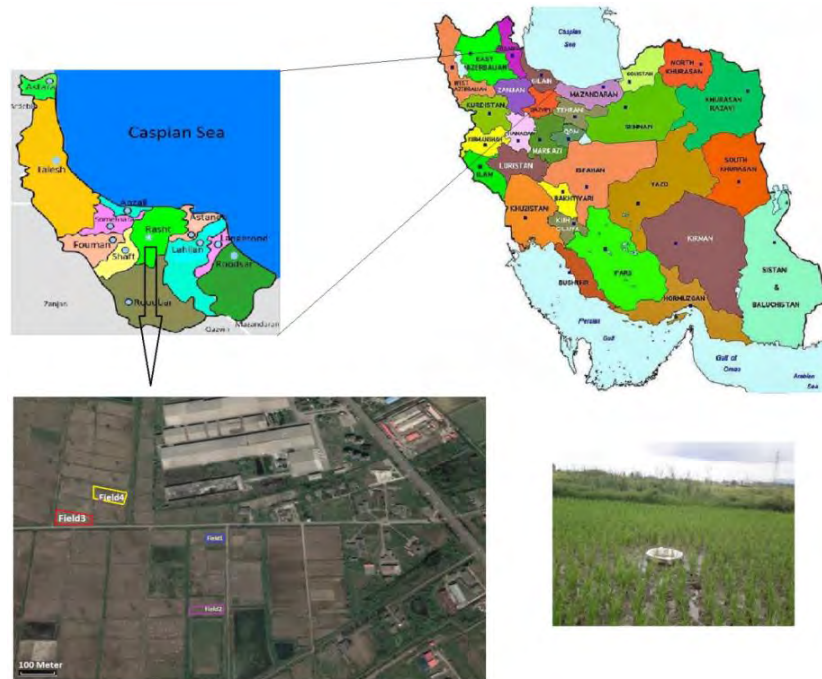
Astara
Ardabil
Caspian Sea
Talesh
Anzali
Someesara
Rasht
Astaneh
Langaroud
Fouman
Lahijan
Shaft
Roudbar
Rodsar
Zanjan
Qazvin
Mazandaran

Caspian Sea
EAST AZERBAIJAN
ARDABIL
WEST AZERBAIJAN
ZANJAN
GILAN
MAZANDARAN
GOLESTAN
NORTH KHORASAN
KURDISTAN
QAZVIN
TEHRAN
ALBORZ
QOM
SEMNAN
KHORASAN RAZAVI
KERMANSHAH
HAMADAN
MARKAZI
LORISTAN
ILAM
ISFAHAN
SOUTH KHORASAN
BAKHTIYARI
KHUZISTAN
KOHGILUYEH
YAZD
KERMAN
FARS
BUSHEHR
HORMOZGAN
SISTAN & BALUCHESTAN
Persian Gulf
Gulf of Oman
Arabian Sea

Field4
Field3
Field1
Field2
100 Meter